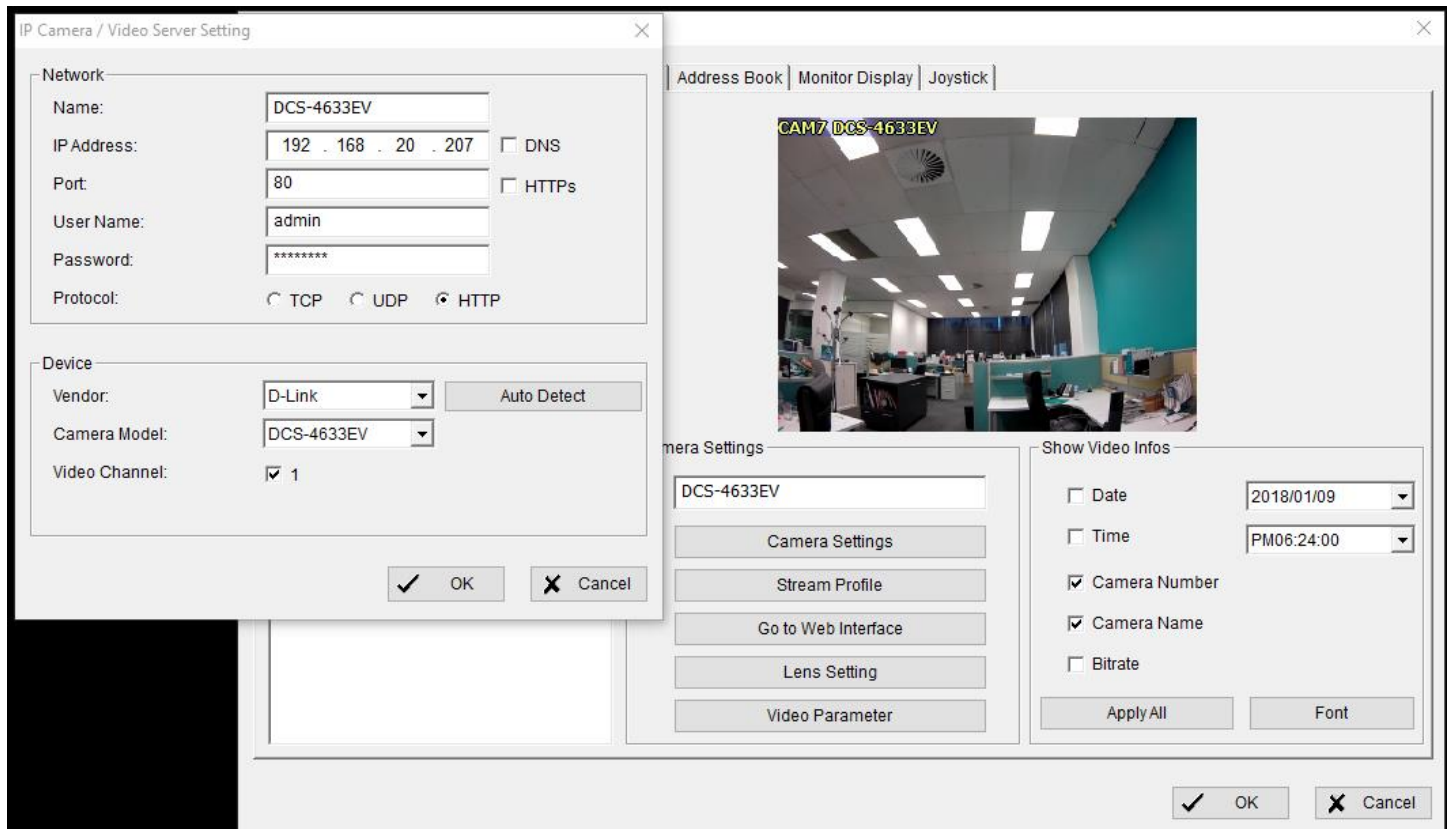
IP Camera / Video Server Setting

Network
Name: DCS-4633EV
IP Address: 192 . 168 . 20 . 207 DNS
Port: 80 HTTPs
User Name: admin
Password: ********
Protocol: TCP UDP HTTP

Device
Vendor: D-Link Auto Detect
Camera Model: DCS-4633EV
Video Channel: 1

OK Cancel

Address Book | Monitor Display | Joystick

CAM7 DCS-4633EV

mera Settings
DCS-4633EV
Camera Settings
Stream Profile
Go to Web Interface
Lens Setting
Video Parameter

Show Video Infos
Date 2018/01/09
Time PM06:24:00
Camera Number
Camera Name
Bitrate
Apply All
Font

OK Cancel